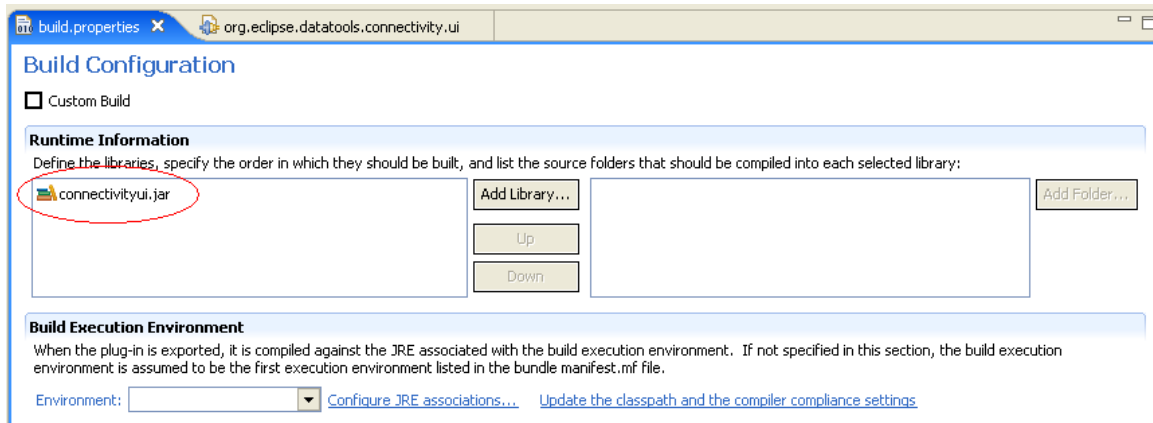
build.properties ✕ org.eclipse.datatools.connectivity.ui

Build Configuration

Custom Build

Runtime Information

Define the libraries, specify the order in which they should be built, and list the source folders that should be compiled into each selected library:

connectivityui.jar

Add Library...

Up

Down

Add Folder...

Build Execution Environment

When the plug-in is exported, it is compiled against the JRE associated with the build execution environment. If not specified in this section, the build execution environment is assumed to be the first execution environment listed in the bundle manifest.mf file.

Environment:

Configure JRE associations...

Update the classpath and the compiler compliance settings